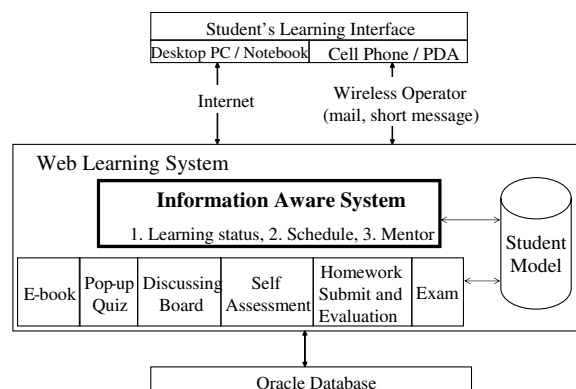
Student's Learning Interface

Desktop PC / Notebook

Cell Phone / PDA

Internet

Wireless Operator
(mail, short message)

Web Learning System

Information Aware System

1. Learning status, 2. Schedule, 3. Mentor

Student Model

E-book

Pop-up Quiz

Discussing Board

Self Assessment

Homework Submit and Evaluation

Exam

Oracle Database